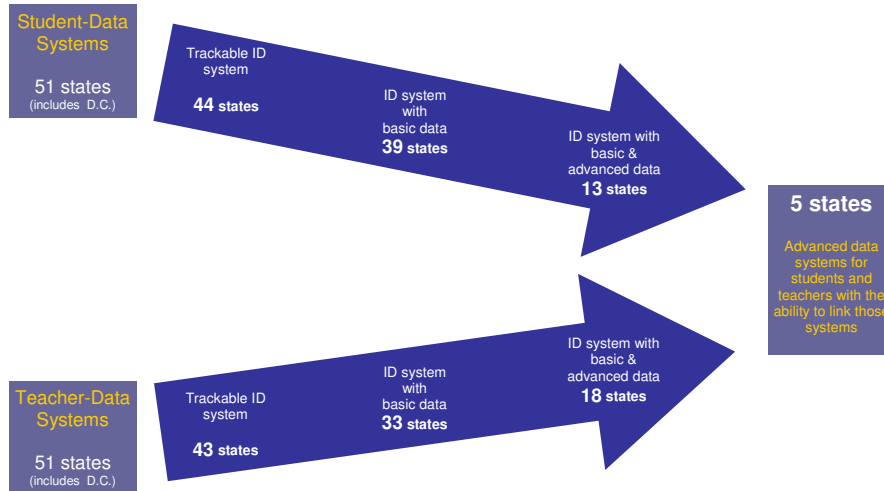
Student-Data Systems

51 states
(includes D.C.)

Trackable ID system
44 states

ID system with basic data
39 states

ID system with basic & advanced data
13 states

5 states

Advanced data systems for students and teachers with the ability to link those systems

Teacher-Data Systems

51 states
(includes D.C.)

Trackable ID system
43 states

ID system with basic data
33 states

ID system with basic & advanced data
18 states